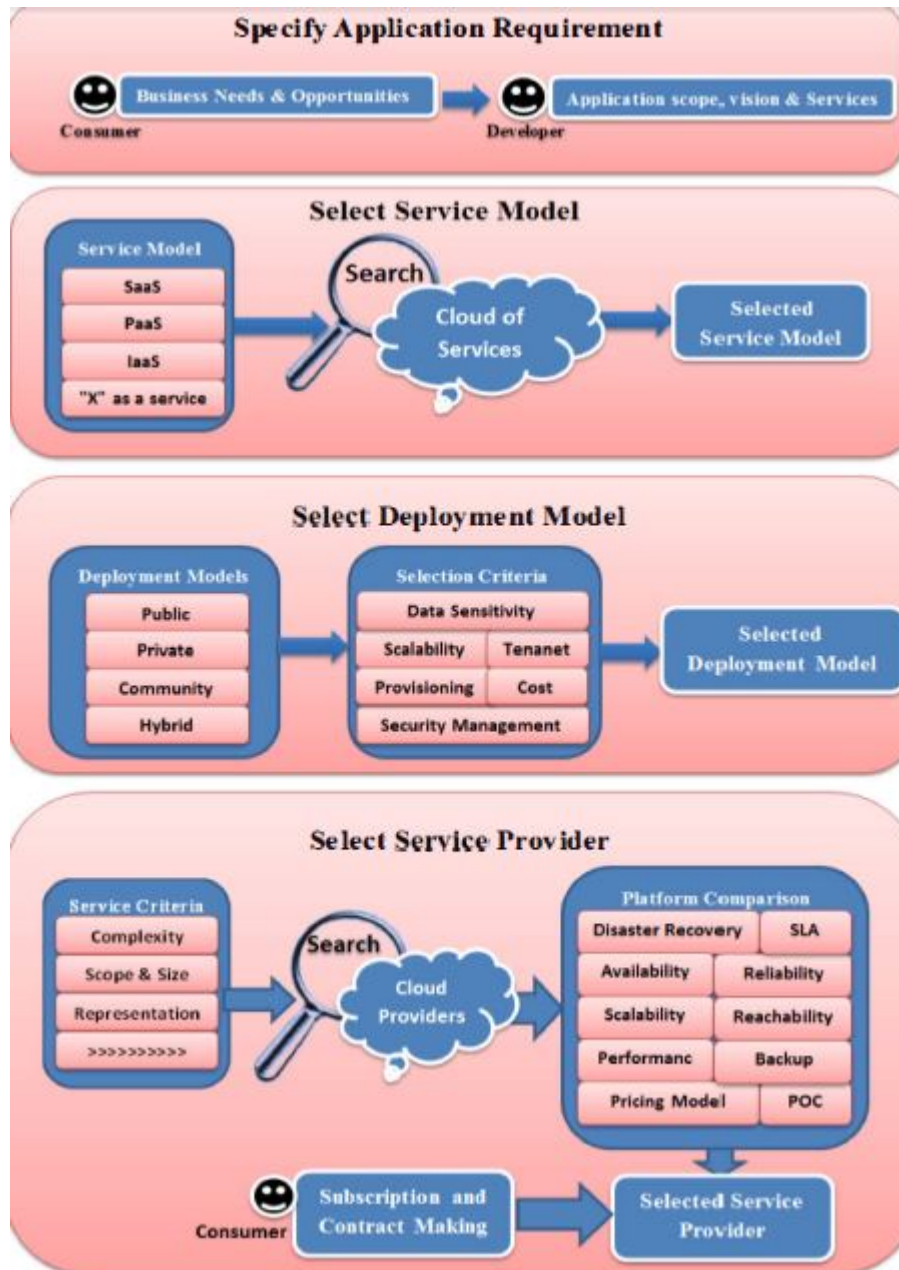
Specify Application Requirement

Business Needs & Opportunities

Consumer

Application scope, vision & Services

Developer

Select Service Model

Service Model

SaaS

PaaS

IaaS

"X" as a service

Search

Cloud of Services

Selected Service Model

Select Deployment Model

Deployment Models

Public

Private

Community

Hybrid

Selection Criteria

Data Sensitivity

Scalability

Tenanet

Provisioning

Cost

Security Management

Selected Deployment Model

Select Service Provider

Service Criteria

Complexity

Scope & Size

Representation

>>>>>>>>>>

Search

Cloud Providers

Platform Comparison

Disaster Recovery

SLA

Availability

Reliability

Scalability

Reachability

Performanc

Backup

Pricing Model

POC

Consumer

Subscription and Contract Making

Selected Service Provider